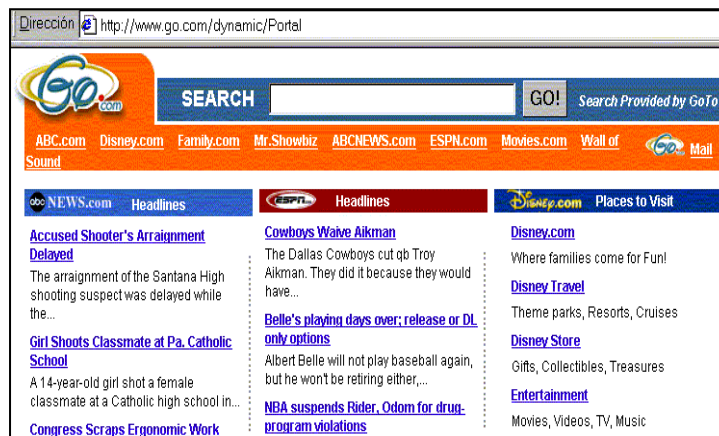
Dirección http://www.go.com/dynamic/Portal

Go.com

SEARCH GO! Search Provided by GoTo

ABC.com Disney.com Family.com Mr.Showbiz ABCNEWS.com ESPN.com Movies.com Wall of Sound Go.com Mail

abc NEWS.com Headlines

Accused Shooter's Arraignment Delayed

The arraignment of the Santana High shooting suspect was delayed while the...

Girl Shoots Classmate at Pa. Catholic School

A 14-year-old girl shot a female classmate at a Catholic high school in...

Congress Scraps Ergonomic Work

ESPN Headlines

Cowboys Waive Aikman

The Dallas Cowboys cut qb Troy Aikman. They did it because they would have...

Belle's playing days over; release or DL only options

Albert Belle will not play baseball again, but he won't be retiring either,...

NBA suspends Rider, Odom for drug-program violations

Disney.com Places to Visit

Disney.com

Where families come for Fun!

Disney Travel

Theme parks, Resorts, Cruises

Disney Store

Gifts, Collectibles, Treasures

Entertainment

Movies, Videos, TV, Music